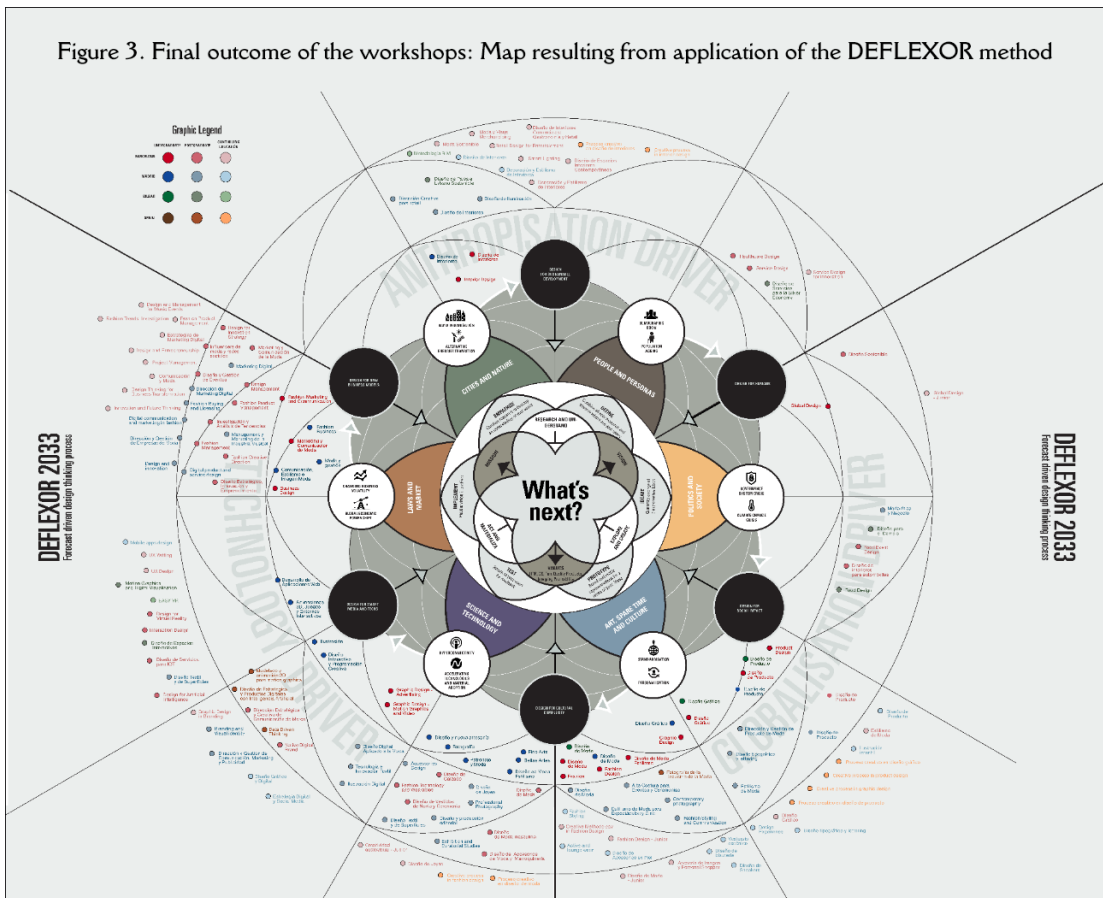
Figure 3. Final outcome of the workshops: Map resulting from application of the DEFLEXOR method

Graphic Legend

ANTHROPISATION DRIVER

TECHNOLOGY DRIVER

GLOBALISATION DRIVER

DEFLEXOR 2033
Forecast driven design thinking process

DEFLEXOR 2033
Forecast driven design thinking process

CITIES AND NATURE

PEOPLE AND PERSONAS

LAWS AND MARKET

POLITICS AND SOCIETY

SCIENCE AND TECHNOLOGY

ART, SPACE TIME AND CULTURE

What's next?

RESEARCH AND BIG DEMAND

EMPATHISE

DEFINE

IDEATE

PROTOTYPE

TEST

IMPLEMENT

Diseño Gráfico

Diseño de Moda

Digital Design

Textil Design

UX Design

Fotografía

Bellas Artes

Product Design

Animación

Diseño Digital

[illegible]